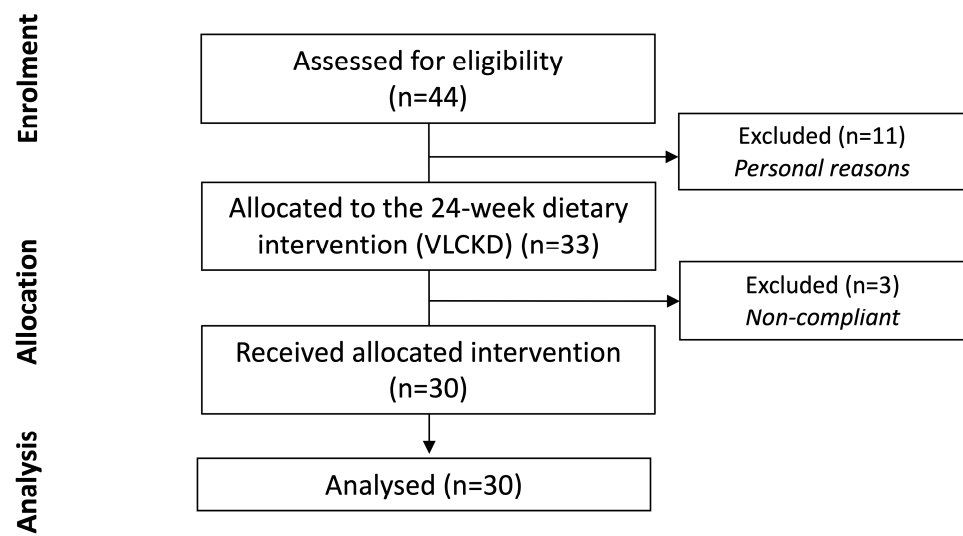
Enrolment

Assessed for eligibility (n=44)

Excluded (n=11)
*Personal reasons*

Allocation

Allocated to the 24-week dietary intervention (VLCKD) (n=33)

Excluded (n=3)
*Non-compliant*

Received allocated intervention (n=30)

Analysis

Analysed (n=30)